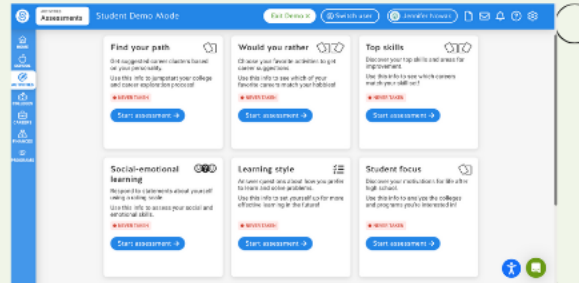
Assessments Student Demo Mode

Exit Demo ✕ Switch user Jennifer Howard

Find your path

Get suggested career clusters based on your personality.

Use this info to jumpstart your college and career exploration process!

NEVER TAKEN

Start assessment →

Would you rather

Choose your favorite activities to get career suggestions.

Use this info to see which of your favorite careers match your hobbies!

NEVER TAKEN

Start assessment →

Top skills

Discover your top skills and areas for improvement.

Use this info to see which careers match your skill set!

NEVER TAKEN

Start assessment →

Social-emotional learning

Respond to statements about yourself using a sliding scale.

Use this info to assess your social and emotional skills.

NEVER TAKEN

Start assessment →

Learning style

Answer questions about how you prefer to learn and solve problems.

Use this info to set yourself up for more effective learning in the future!

NEVER TAKEN

Start assessment →

Student focus

Discover your motivations for life after high school.

Use this info to see the colleges and programs you're interested in!

NEVER TAKEN

Start assessment →